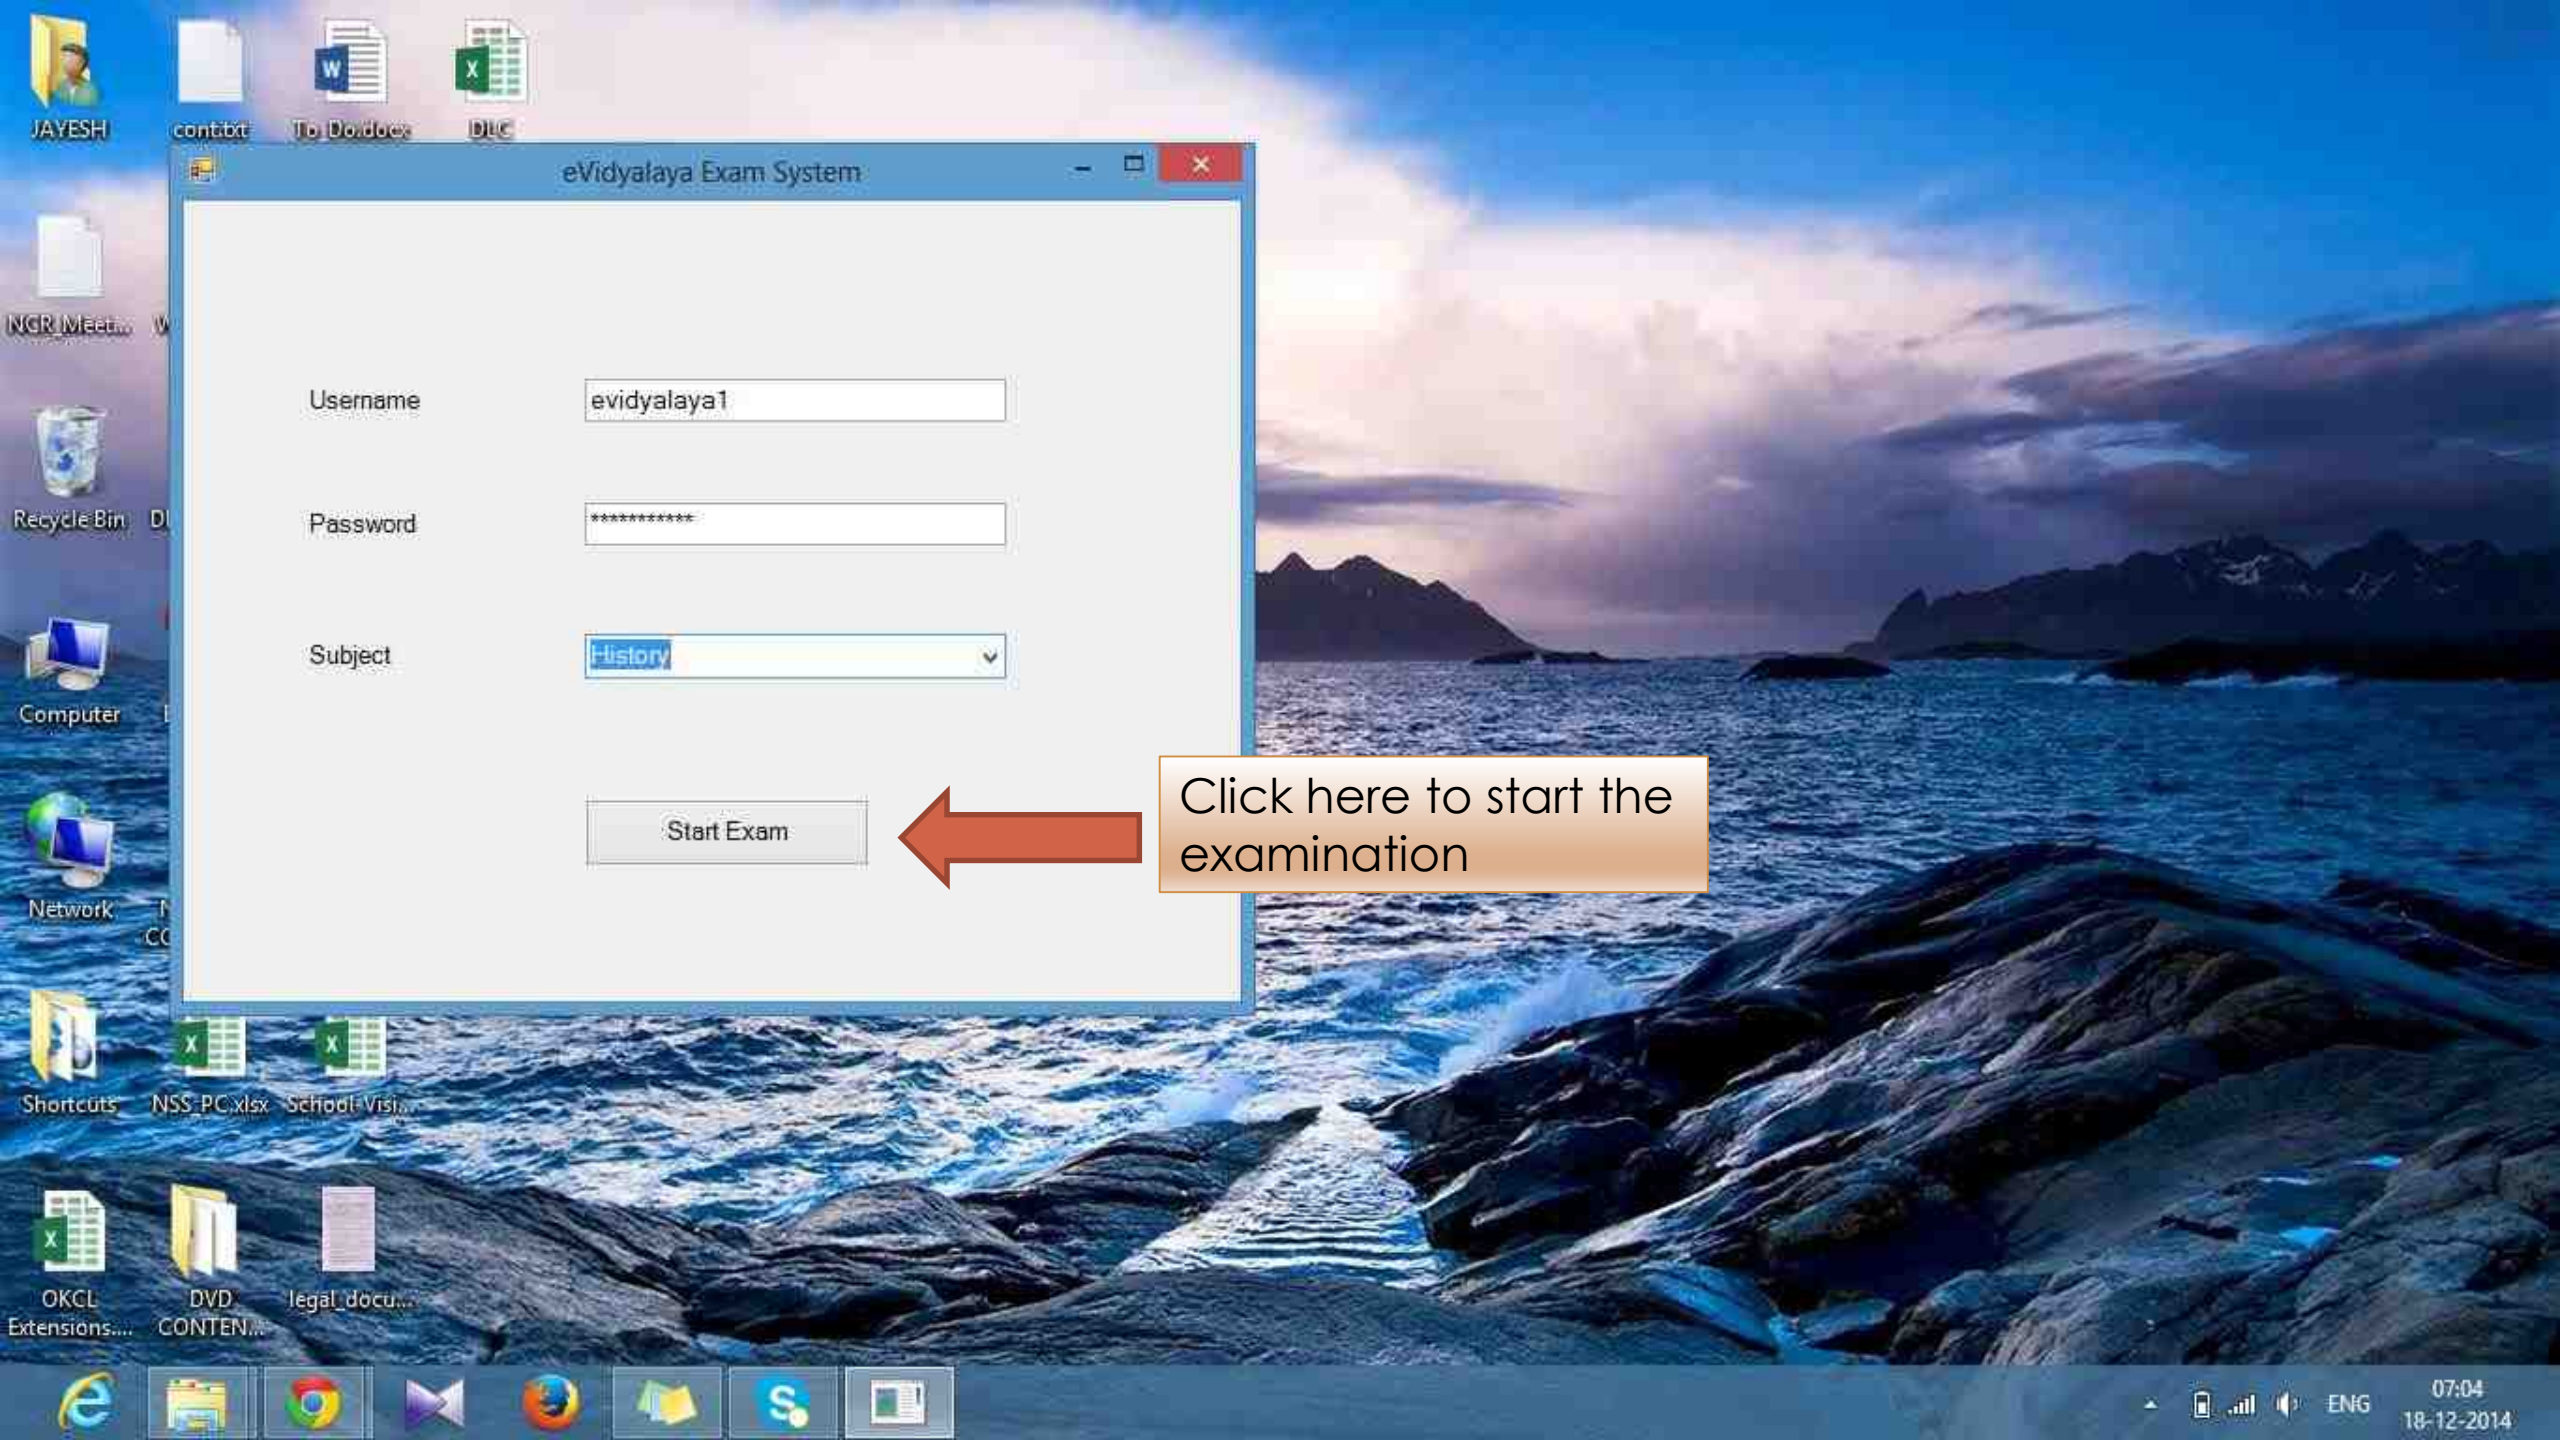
JAYESH

cont.txt

To Do.docx

DLC

NGR Meet...

W

Recycle Bin

DI

Computer

Network

CC

eVidyalaya Exam System

Username evidyalaya1

Password ************

Subject History

Start Exam

Click here to start the examination

Shortcuts

NSS PC.xlsx

School Visi...

OKCL Extensions....

DVD CONTEN...

legal docu...

ENG

07:04
18-12-2014